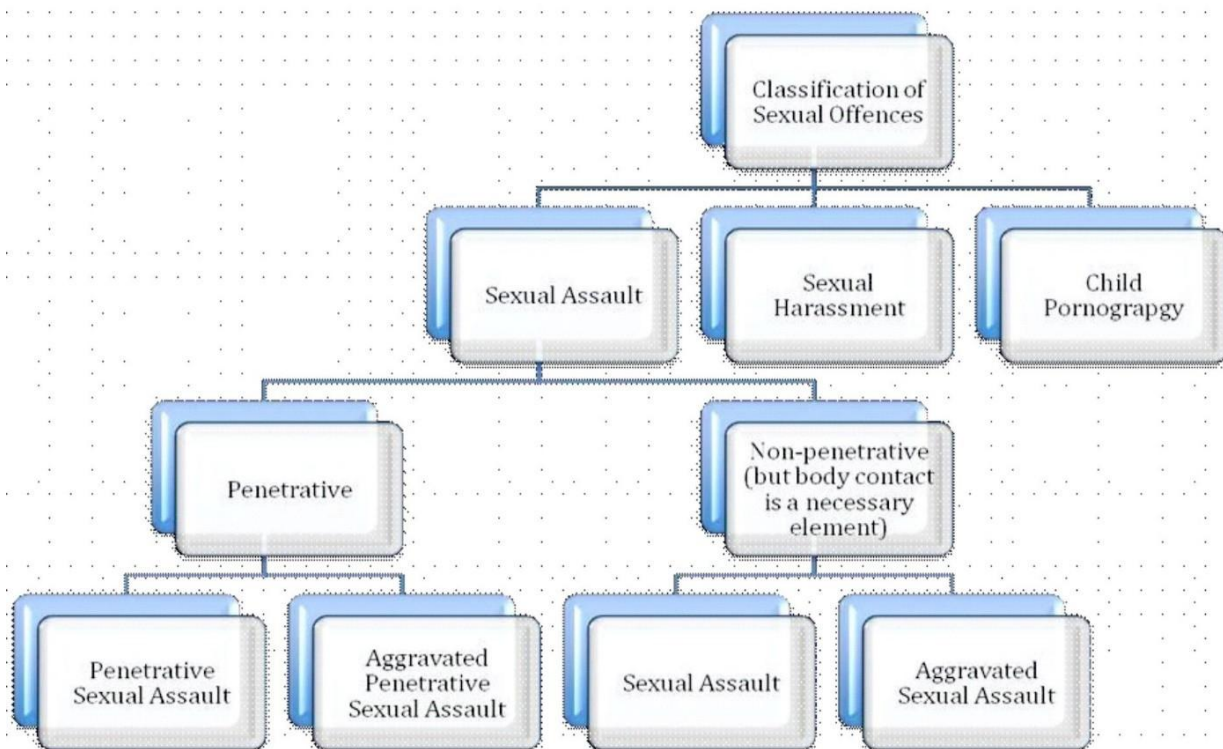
Classification of Sexual Offences

Sexual Assault

Sexual Harassment

Child Pornograpgy

Penetrative

Non-penetrative (but body contact is a necessary element)

Penetrative Sexual Assault

Aggravated Penetrative Sexual Assault

Sexual Assault

Aggravated Sexual Assault